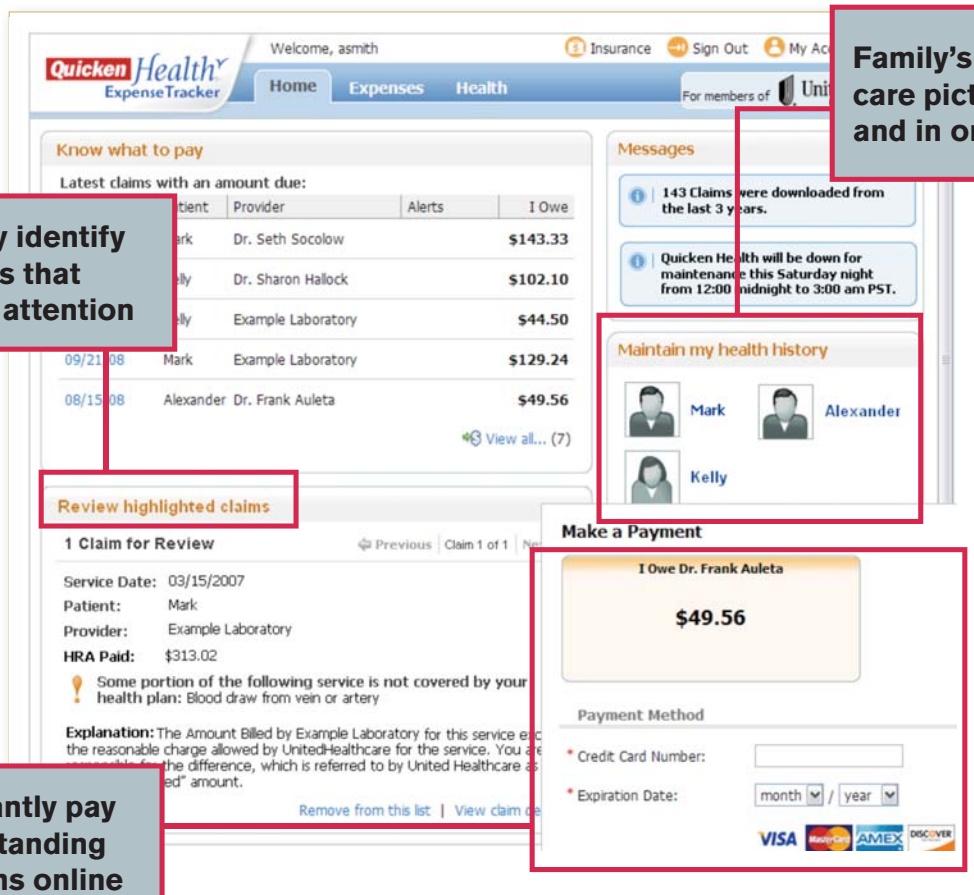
Quicken Health ExpenseTracker

Welcome, asmith

Insurance Sign Out My Ac

Home Expenses Health

For members of Unit

Family's care pict and in o

Know what to pay

Latest claims with an amount due:

y identify s that attention

| Patient | Provider | Alerts | I Owe |
|---|---|---|---|
| ark | Dr. Seth Socolow | | \$143.33 |
| lly | Dr. Sharon Hallock | | \$102.10 |
| lly | Example Laboratory | | \$44.50 |
| 09/21/08 Mark | Example Laboratory | | \$129.24 |
| 08/15/08 Alexander | Dr. Frank Auleta | | \$49.56 |

View all... (7)

Messages

143 Claims were downloaded from the last 3 years.

Quicken Health will be down for maintenance this Saturday night from 12:00 midnight to 3:00 am PST.

Maintain my health history

Mark

Alexander

Kelly

Review highlighted claims

1 Claim for Review

Previous Claim 1 of 1 Ne

Service Date: 03/15/2007

Patient: Mark

Provider: Example Laboratory

HRA Paid: \$313.02

Some portion of the following service is not covered by your health plan: Blood draw from vein or artery

Explanation: The Amount Billed by Example Laboratory for this service ex the reasonable charge allowed by UnitedHealthcare for the service. You ar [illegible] for the difference, which is referred to by United Healthcare a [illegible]ed" amount.

Remove from this list | View claim d

ntly pay tanding ns online

Make a Payment

I Owe Dr. Frank Auleta

\$49.56

Payment Method

* Credit Card Number:

* Expiration Date: month / year

VISA MasterCard AMEX DISCOVER